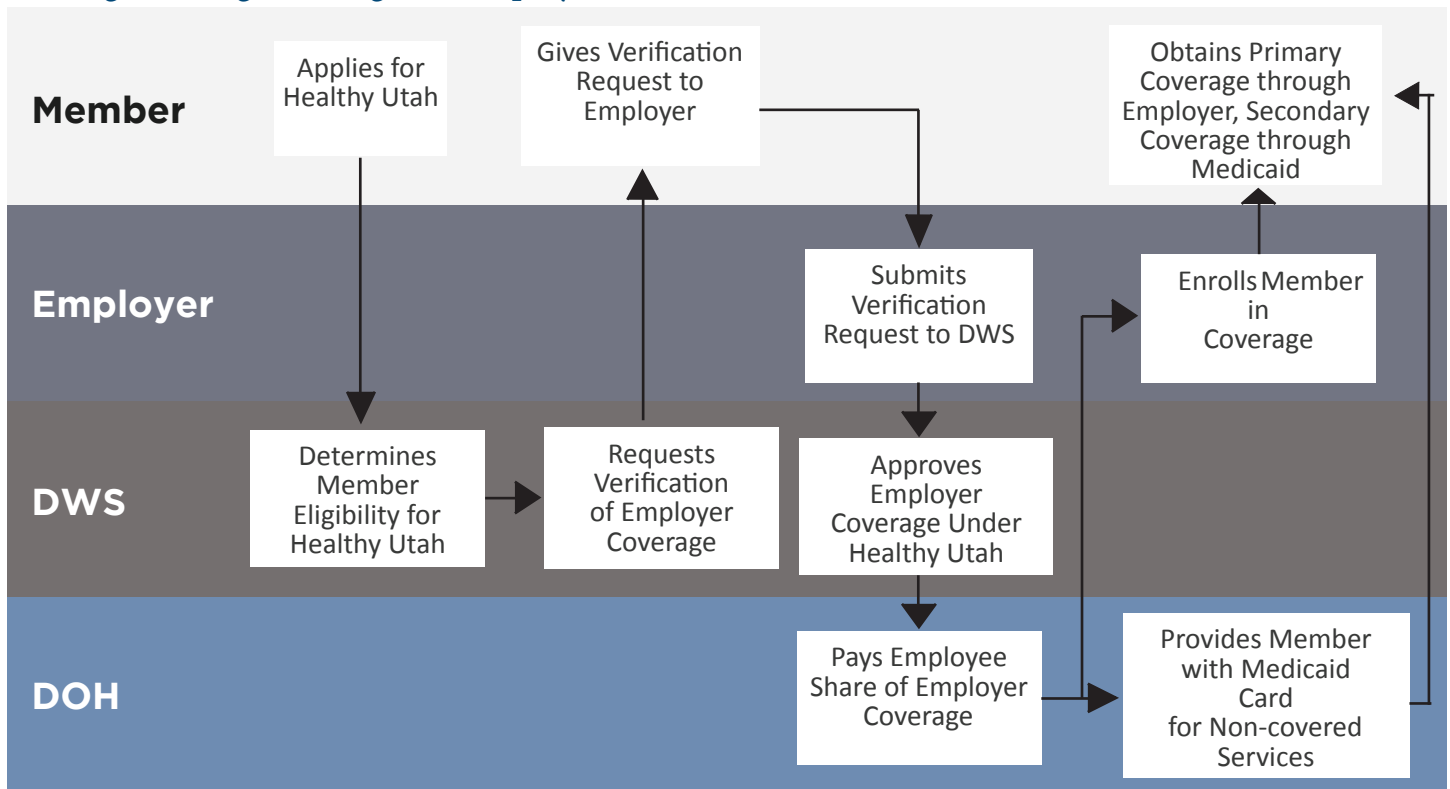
Member

Employer

DWS

DOH

Applies for Healthy Utah

Determines Member Eligibility for Healthy Utah

Requests Verification of Employer Coverage

Gives Verification Request to Employer

Submits Verification Request to DWS

Approves Employer Coverage Under Healthy Utah

Pays Employee Share of Employer Coverage

Enrolls Member in Coverage

Provides Member with Medicaid Card for Non-covered Services

Obtains Primary Coverage through Employer, Secondary Coverage through Medicaid